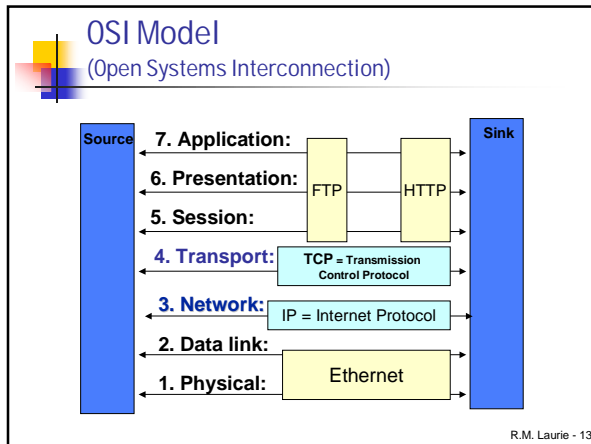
OSI Model
(Open Systems Interconnection)

Source

7. Application:

6. Presentation:

5. Session:

4. Transport:

3. Network:

2. Data link:

1. Physical:

FTP

HTTP

TCP = Transmission Control Protocol

IP = Internet Protocol

Ethernet

Sink

R.M. Laurie - 13